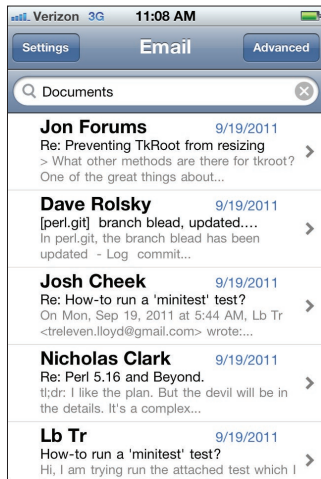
Verizon 3G 11:08 AM

Settings Email Advanced

Documents

Jon Forums 9/19/2011
Re: Preventing TkRoot from resizing
> What other methods are there for tkroot? One of the great things about...

Dave Rolsky 9/19/2011
[perl.git] branch blead, updated....
In perl.git, the branch blead has been updated - Log commit...

Josh Cheek 9/19/2011
Re: How-to run a 'minitest' test?
On Mon, Sep 19, 2011 at 5:44 AM, Lb Tr <treleven.lloyd@gmail.com> wrote:...

Nicholas Clark 9/19/2011
Re: Perl 5.16 and Beyond.
tl;dr: I like the plan. But the devil will be in the details. It's a complex...

Lb Tr 9/19/2011
How-to run a 'minitest' test?
Hi, I am trying run the attached test which I